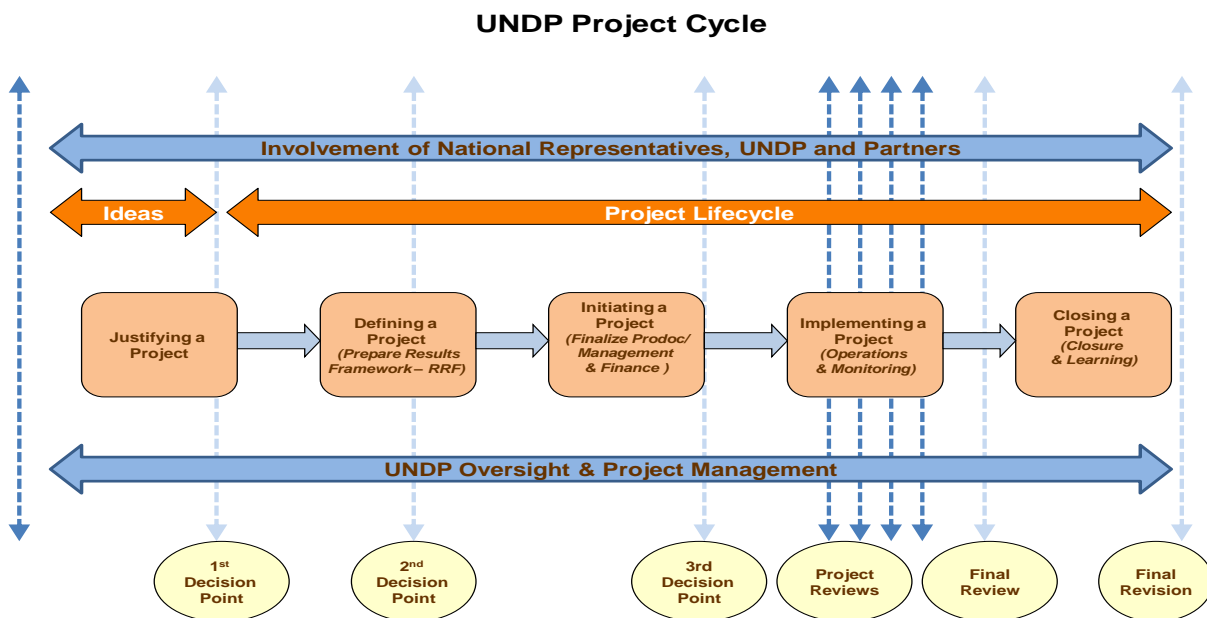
UNDP Project Cycle

Involvement of National Representatives, UNDP and Partners

Ideas

Project Lifecycle

Justifying a Project

Defining a Project (Prepare Results Framework – RRF)

Initiating a Project (Finalize Prodoc/ Management & Finance )

Implementing a Project (Operations & Monitoring)

Closing a Project (Closure & Learning)

UNDP Oversight & Project Management

1st Decision Point

2nd Decision Point

3rd Decision Point

Project Reviews

Final Review

Final Revision